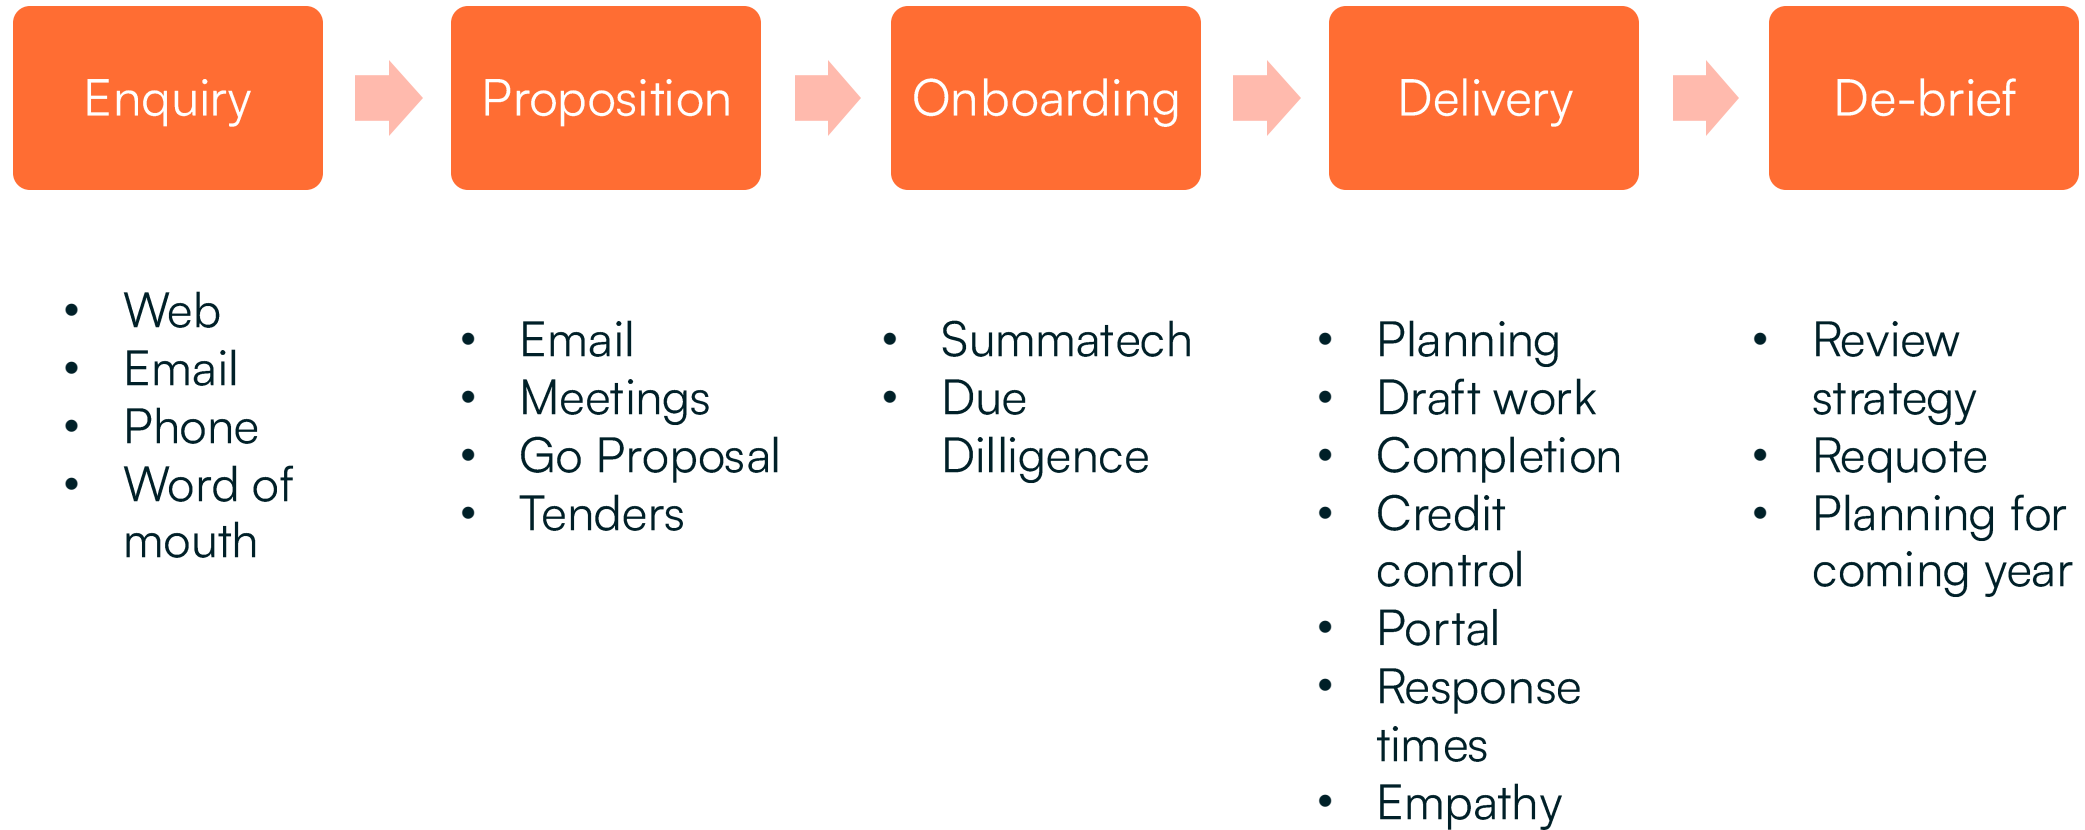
Enquiry

- Web
- Email
- Phone
- Word of mouth

Proposition

- Email
- Meetings
- Go Proposal
- Tenders

Onboarding

- Summatech
- Due Dilligence

Delivery

- Planning
- Draft work
- Completion
- Credit control
- Portal
- Response times
- Empathy

De-brief

- Review strategy
- Requote
- Planning for coming year